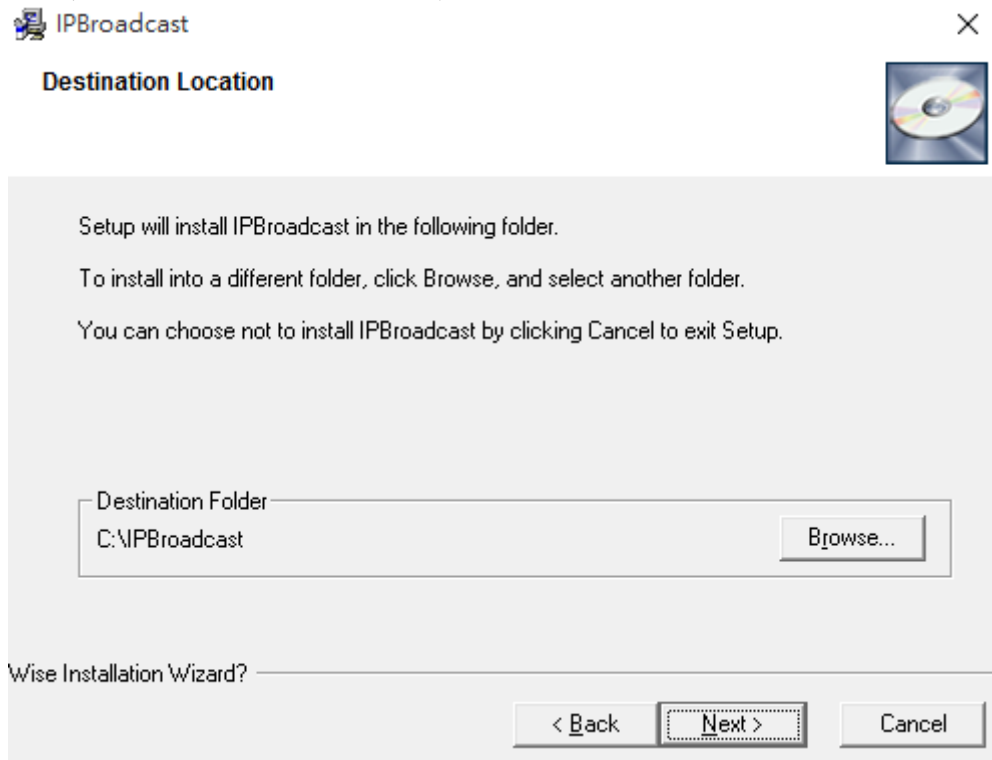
IPBroadcast

×

Destination Location

Setup will install IPBroadcast in the following folder.

To install into a different folder, click Browse, and select another folder.

You can choose not to install IPBroadcast by clicking Cancel to exit Setup.

Destination Folder

C:\IPBroadcast

Browse...

Wise Installation Wizard?

< Back

Next >

Cancel